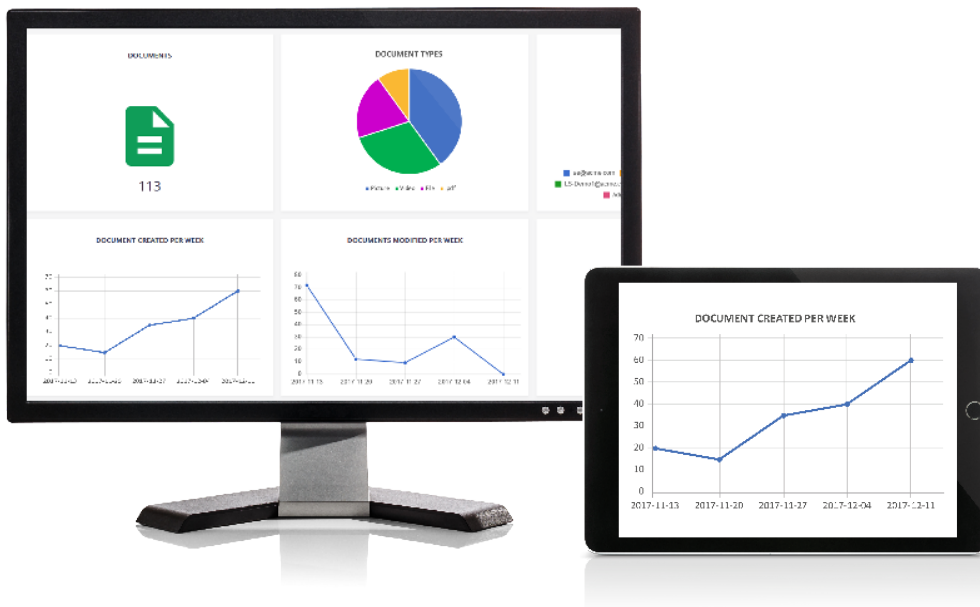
DOCUMENTS

113

DOCUMENT TYPES

Picture Video File pdf

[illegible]@acme.com
LS-Demo1@acme.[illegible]

DOCUMENT CREATED PER WEEK

DOCUMENTS MODIFIED PER WEEK

80
70
60
50
40
30
20
10
0

2017-11-13 2017-11-20 2017-11-27 2017-12-04 2017-12-11

DOCUMENT CREATED PER WEEK

70
60
50
40
30
20
10
0

2017-11-13 2017-11-20 2017-11-27 2017-12-04 2017-12-11